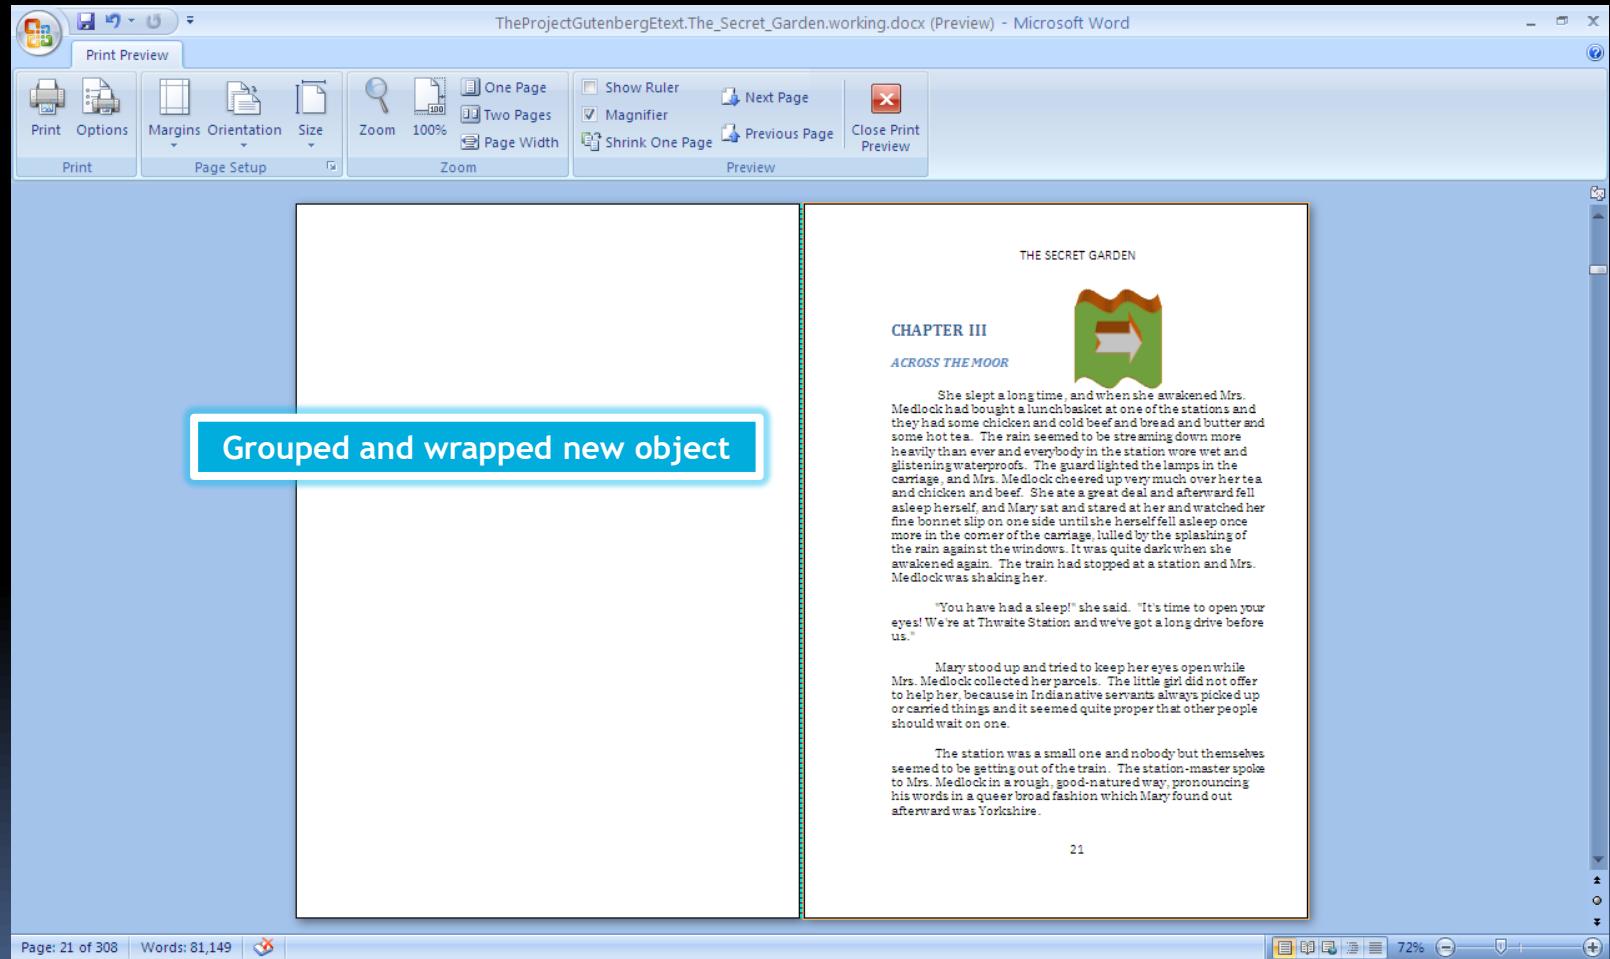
TheProjectGutenbergEtext.The_Secret_Garden.working.docx (Preview) - Microsoft Word

Print Preview

Print
Options
Print

Margins
Orientation
Size
Page Setup

Zoom
100%
One Page
Two Pages
Page Width
Zoom

Show Ruler
Magnifier
Shrink One Page
Next Page
Previous Page
Close Print Preview
Preview

Grouped and wrapped new object

THE SECRET GARDEN

CHAPTER III

ACROSS THE MOOR

She slept a long time, and when she awakened Mrs. Medlock had bought a lunchbasket at one of the stations and they had some chicken and cold beef and bread and butter and some hot tea. The rain seemed to be streaming down more heavily than ever and everybody in the station wore wet and glistening waterproofs. The guard lighted the lamps in the carriage, and Mrs. Medlock cheered up very much over her tea and chicken and beef. She ate a great deal and afterward fell asleep herself, and Mary sat and stared at her and watched her fine bonnet slip on one side until she herself fell asleep once more in the corner of the carriage, lulled by the splashing of the rain against the windows. It was quite dark when she awakened again. The train had stopped at a station and Mrs. Medlock was shaking her.

"You have had a sleep!" she said. "It's time to open your eyes! We're at Thwaite Station and we've got a long drive before us."

Mary stood up and tried to keep her eyes open while Mrs. Medlock collected her parcels. The little girl did not offer to help her, because in India native servants always picked up or carried things and it seemed quite proper that other people should wait on one.

The station was a small one and nobody but themselves seemed to be getting out of the train. The station-master spoke to Mrs. Medlock in a rough, good-natured way, pronouncing his words in a queer broad fashion which Mary found out afterward was Yorkshire.

21

Page: 21 of 308   Words: 81,149   72%